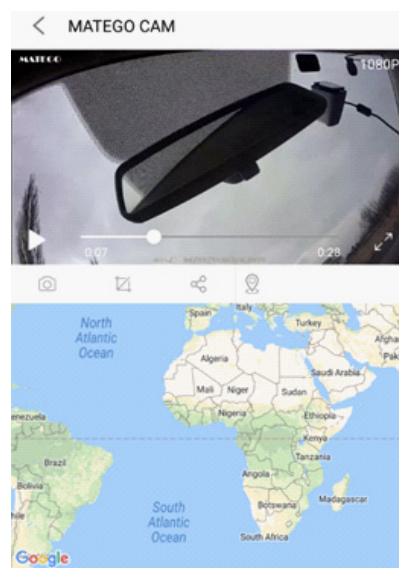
MATEGO CAM

MATEGO

1080P

0:07

0:28

North Atlantic Ocean

Spain

Italy

Turkey

Afghan

Algeria

Saudi Arabia

Mali

Niger

Sudan

Nigeria

Ethiopia

enezuela

Kenya

Tanzania

Brazil

Angola

Bolivia

Madagascar

Botswana

South Atlantic Ocean

South Africa

Google